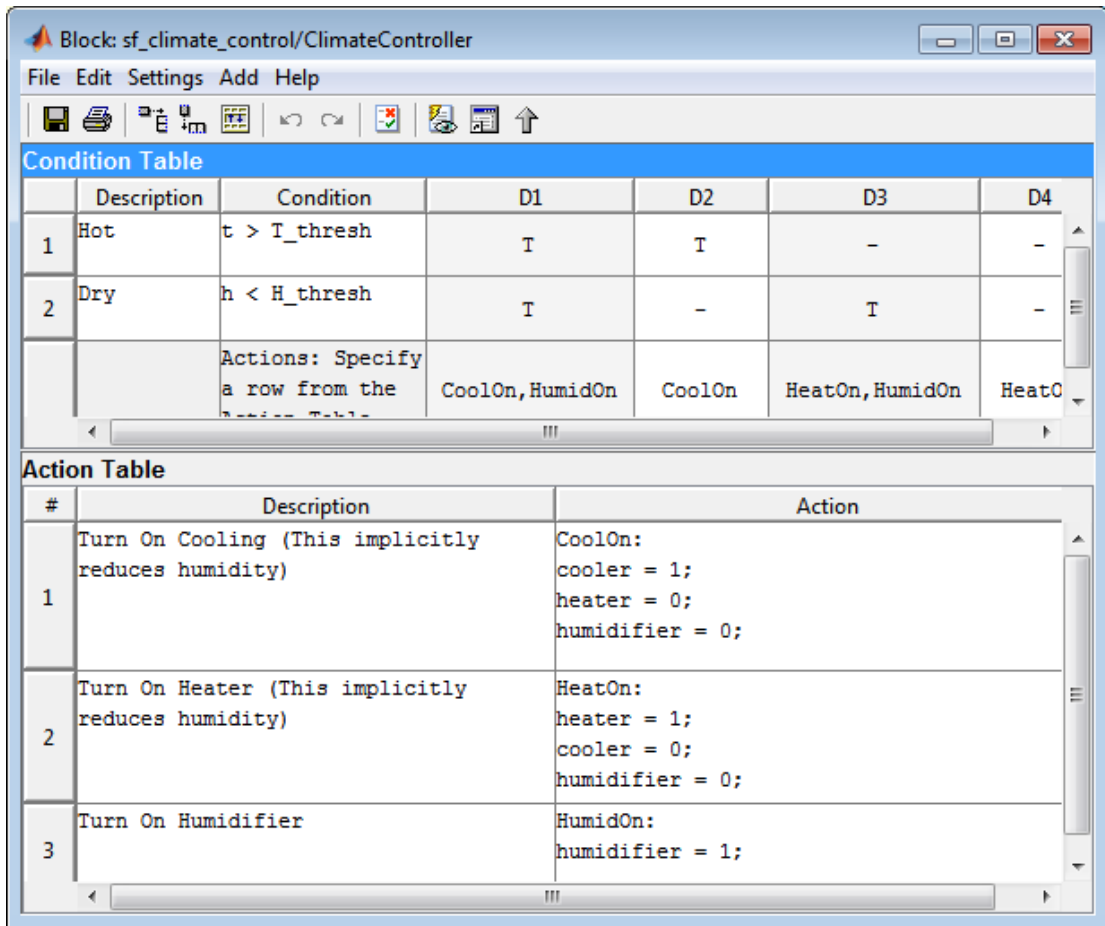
Block: sf_climate_control/ClimateController

File Edit Settings Add Help

Condition Table

| | Description | Condition | D1 | D2 | D3 | D4 |
|---|---|---|---|---|---|---|
| 1 | Hot | t > T_thresh | T | T | - | - |
| 2 | Dry | h < H_thresh | T | - | T | - |
| | | Actions: Specify a row from the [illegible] | CoolOn,HumidOn | CoolOn | HeatOn,HumidOn | HeatO |

Action Table

| # | Description | Action |
|---|---|---|
| 1 | Turn On Cooling (This implicitly reduces humidity) | CoolOn: cooler = 1; heater = 0; humidifier = 0; |
| 2 | Turn On Heater (This implicitly reduces humidity) | HeatOn: heater = 1; cooler = 0; humidifier = 0; |
| 3 | Turn On Humidifier | HumidOn: humidifier = 1; |